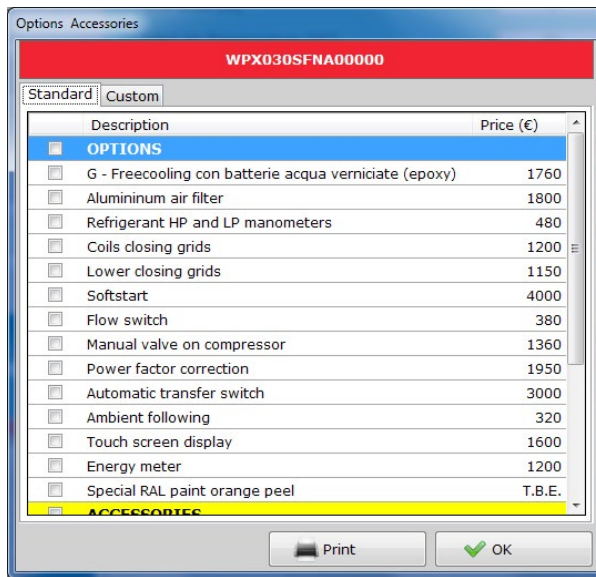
Options Accessories

WPX030SFNA00000

Standard Custom

| | Description | Price (€) |
|---|---|---|
| | OPTIONS | |
| | G - Freecooling con batterie acqua verniciate (epoxy) | 1760 |
| | Almininum air filter | 1800 |
| | Refrigerant HP and LP manometers | 480 |
| | Coils closing grids | 1200 |
| | Lower closing grids | 1150 |
| | Softstart | 4000 |
| | Flow switch | 380 |
| | Manual valve on compressor | 1360 |
| | Power factor correction | 1950 |
| | Automatic transfer switch | 3000 |
| | Ambient following | 320 |
| | Touch screen display | 1600 |
| | Energy meter | 1200 |
| | Special RAL paint orange peel | T.B.E. |
| | ACCESSORIES | |

Print

OK